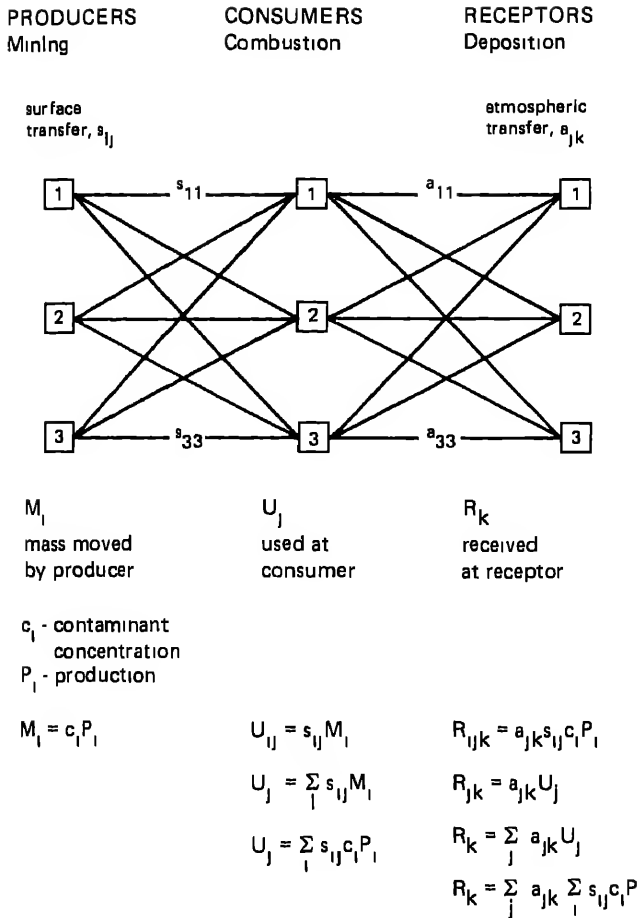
PRODUCERS
Mining

CONSUMERS
Combustion

RECEPTORS
Deposition

surface transfer, $s_{ij}$

atmospheric transfer, $a_{jk}$

1 — $s_{11}$ — 1 — $a_{11}$ — 1

2 2 2

3 — $s_{33}$ — 3 — $a_{33}$ — 3

$M_i$
mass moved by producer

$U_j$
used at consumer

$R_k$
received at receptor

$c_i$ - contaminant concentration
$P_i$ - production

$M_i = c_i P_i$

$U_{ij} = s_{ij} M_i$

$U_j = \sum_i s_{ij} M_i$

$U_j = \sum_i s_{ij} c_i P_i$

$R_{ijk} = a_{jk} s_{ij} c_i P_i$

$R_{jk} = a_{jk} U_j$

$R_k = \sum_j a_{jk} U_j$

$R_k = \sum_j a_{jk} \sum_i s_{ij} c_i P$